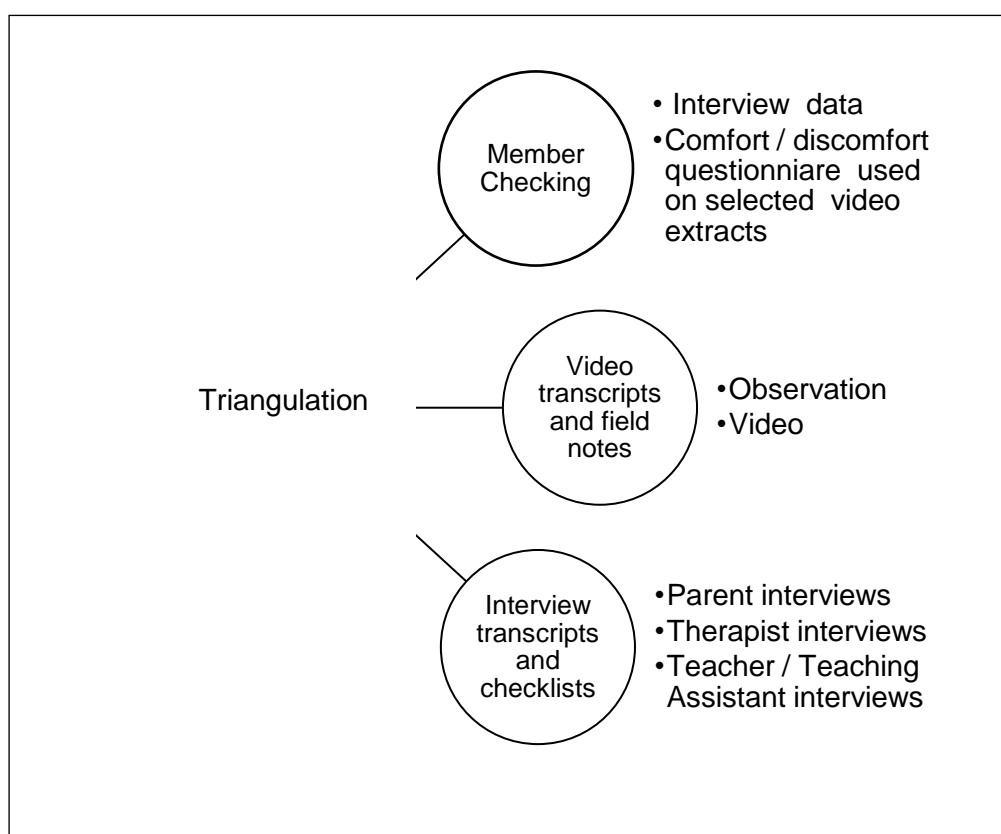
Member Checking

• Interview data
• Comfort / discomfort questionniare used on selected video extracts

Triangulation

Video transcripts and field notes

• Observation
• Video

Interview transcripts and checklists

• Parent interviews
• Therapist interviews
• Teacher / Teaching Assistant interviews